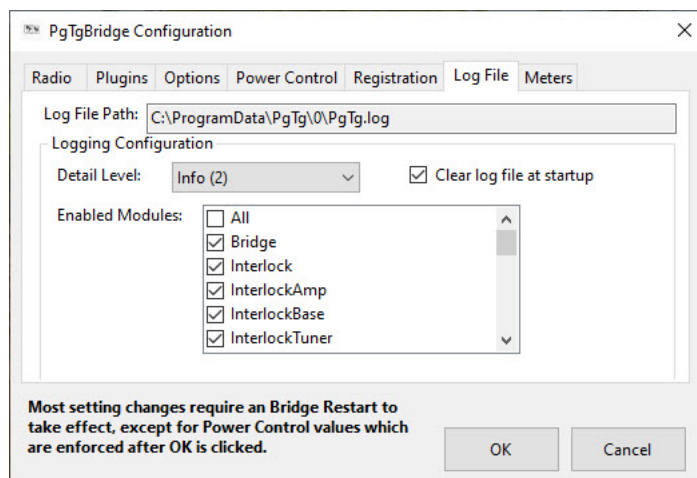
PgTgBridge Configuration

Radio | Plugins | Options | Power Control | Registration | Log File | Meters

Log File Path: C:\ProgramData\PgTg\0\PgTg.log

Logging Configuration

Detail Level: Info (2)

Clear log file at startup

Enabled Modules:
All
Bridge
Interlock
InterlockAmp
InterlockBase
InterlockTuner

Most setting changes require an Bridge Restart to take effect, except for Power Control values which are enforced after OK is clicked.

OK

Cancel